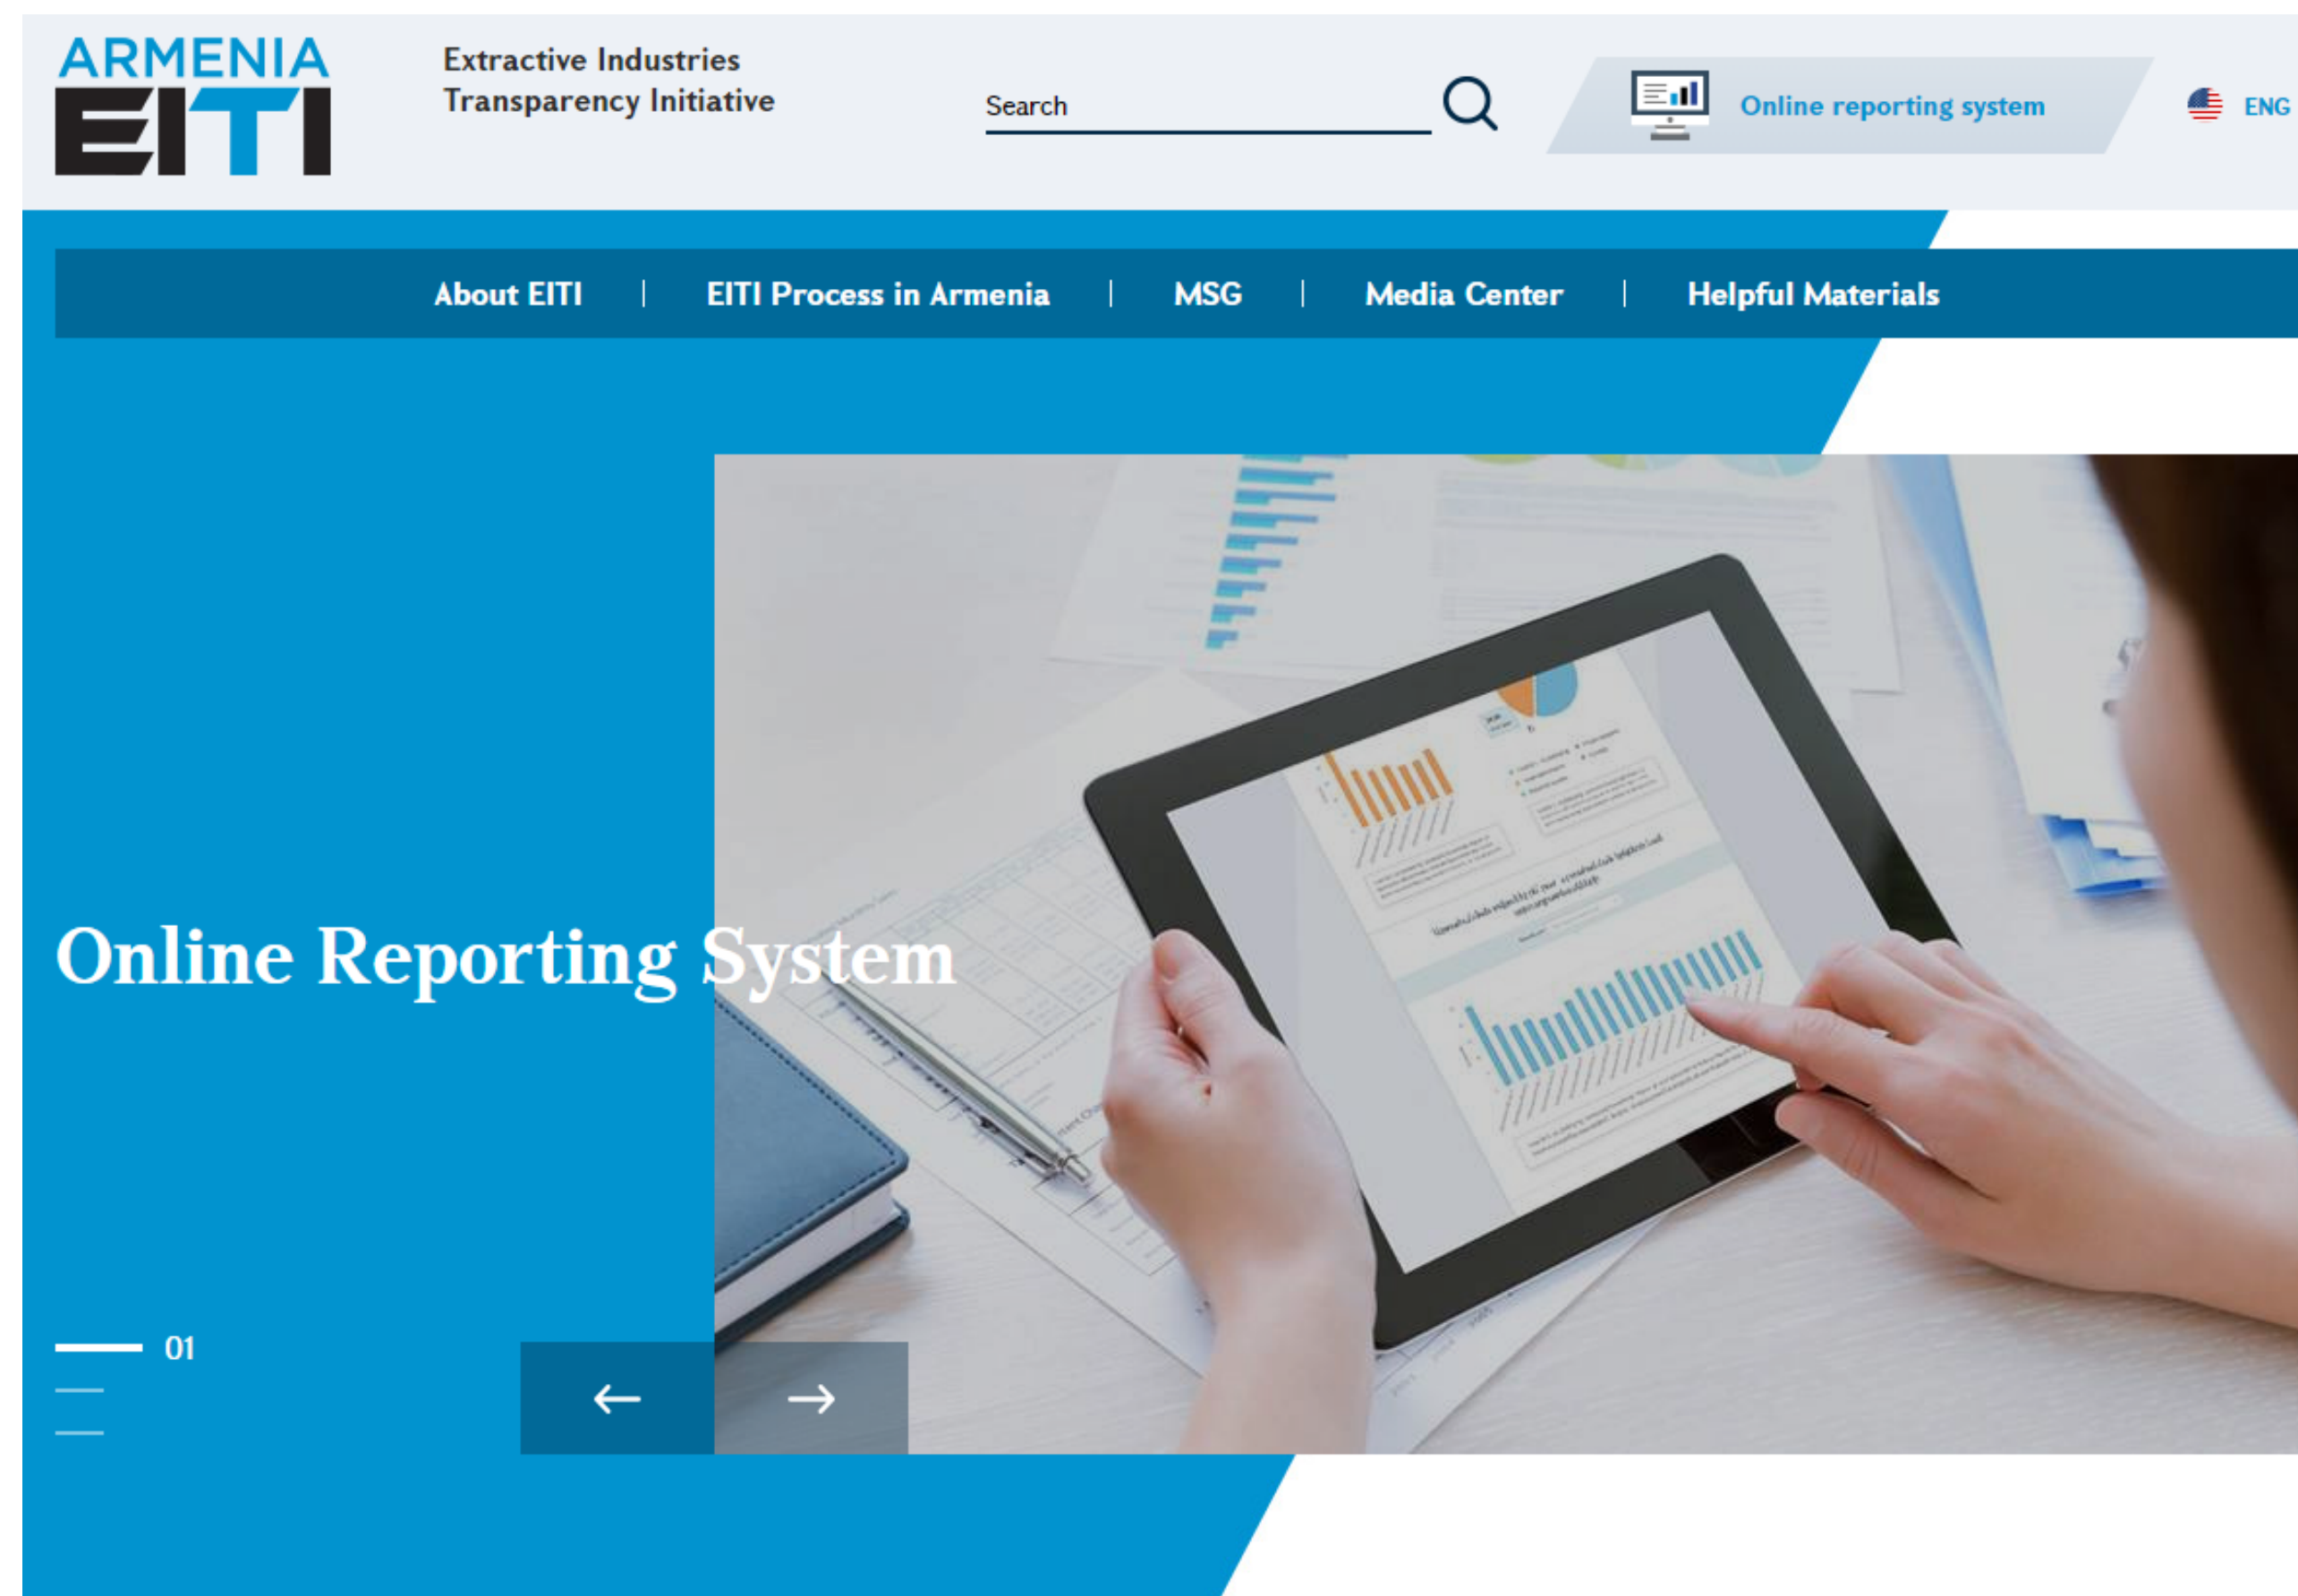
ARMENIA
EITI

Extractive Industries
Transparency Initiative

Search

Online reporting system

ENG

About EITI | EITI Process in Armenia | MSG | Media Center | Helpful Materials

Online Reporting System

01

←
→